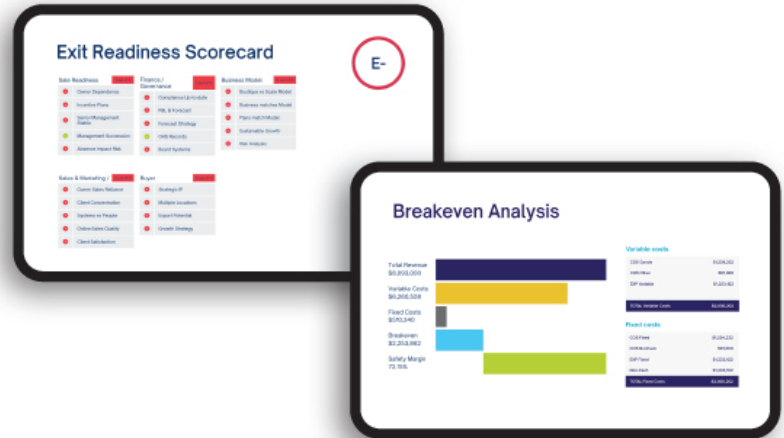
Exit Readiness Scorecard

E-

Sale Readiness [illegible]
Owner Dependence
Incentive Plans
Senior Management Stable
Management Succession
Absence Impact Risk

Finance / Governance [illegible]
Compliance Up to date
P&L & Forecast
Forecast Strategy
CMS Records
Board Systems

Business Model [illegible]
Boutique vs Scale Model
Business matches Model
Plans match Model
Sustainable Growth
Risk Analysis

Sales & Marketing / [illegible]
Owner Sales Reliance
Client Concentration
Systems vs People
Online Sales Quality
Client Satisfaction

Buyer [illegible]
Strategic IP
Multiple Locations
Export Potential
Growth Strategy

Breakeven Analysis

Total Revenue
$8,833,000
Variable Costs
$6,308,508
Fixed Costs
$510,540
Breakeven
$2,253,862
Safety Margin
72.15%

Variable costs
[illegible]
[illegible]
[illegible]
TOTAL Variable Costs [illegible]

Fixed costs
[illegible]
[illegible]
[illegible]
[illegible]
TOTAL Fixed Costs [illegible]